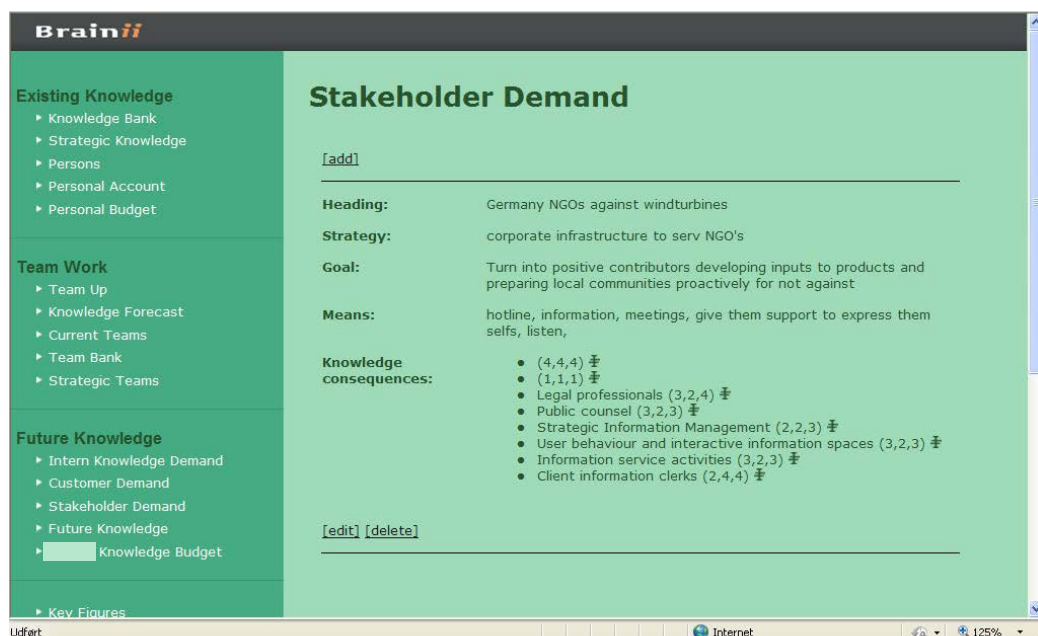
Brainii

Existing Knowledge
- Knowledge Bank
- Strategic Knowledge
- Persons
- Personal Account
- Personal Budget

Team Work
- Team Up
- Knowledge Forecast
- Current Teams
- Team Bank
- Strategic Teams

Future Knowledge
- Intern Knowledge Demand
- Customer Demand
- Stakeholder Demand
- Future Knowledge
- Knowledge Budget

- Key Figures

Stakeholder Demand

[add]

| | |
|---|---|
| Heading: | Germany NGOs against windturbines |
| Strategy: | corporate infrastructure to serv NGO's |
| Goal: | Turn into positive contributors developing inputs to products and preparing local communities proactively for not against |
| Means: | hotline, information, meetings, give them support to express them selfs, listen, |
| Knowledge consequences: | • (4,4,4) • (1,1,1) • Legal professionals (3,2,4) • Public counsel (3,2,3) • Strategic Information Management (2,2,3) • User behaviour and interactive information spaces (3,2,3) • Information service activities (3,2,3) • Client information clerks (2,4,4) |

[edit] [delete]

Udført

Internet

125%